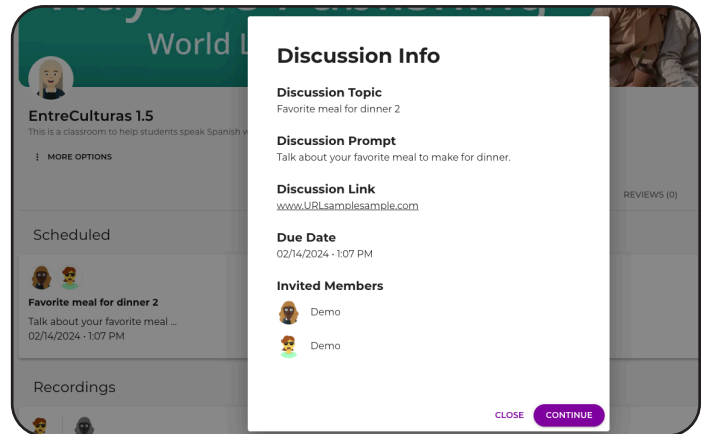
World L

EntreCulturas 1.5

This is a classroom to help students speak Spanish w

⋮ MORE OPTIONS

REVIEWS (0)

Scheduled

Favorite meal for dinner 2

Talk about your favorite meal ...

02/14/2024 • 1:07 PM

Recordings

Discussion Info

Discussion Topic

Favorite meal for dinner 2

Discussion Prompt

Talk about your favorite meal to make for dinner.

Discussion Link

www.URLsamplesample.com

Due Date

02/14/2024 • 1:07 PM

Invited Members

Demo

Demo

CLOSE

CONTINUE